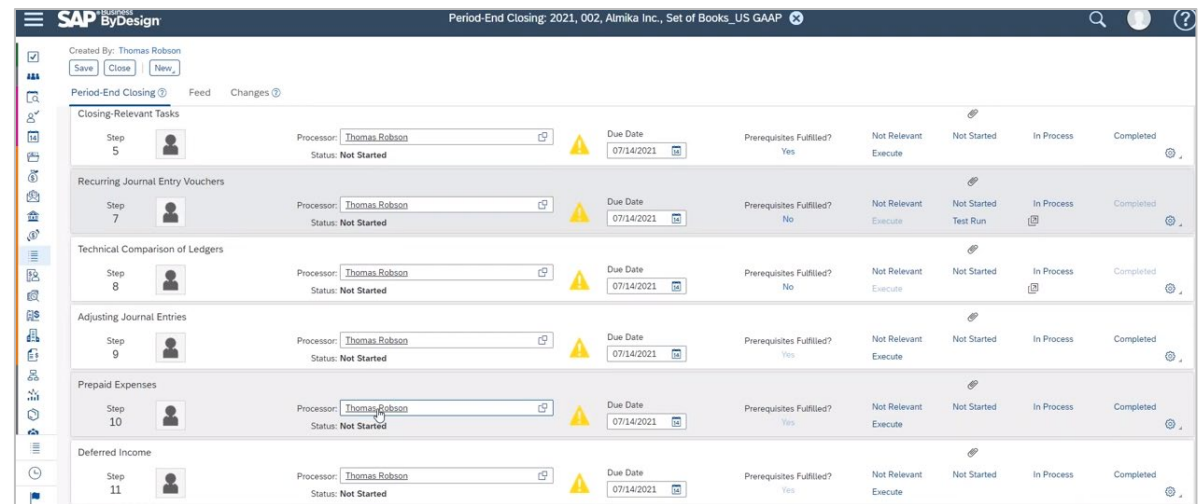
SAP Business ByDesign

Period-End Closing: 2021, 002, Almika Inc., Set of Books_US GAAP

Created By: Thomas Robson

Save Close New

Period-End Closing Feed Changes

Closing-Relevant Tasks
Step 5
Processor: Thomas Robson
Status: Not Started
Due Date 07/14/2021
Prerequisites Fulfilled? Yes
Not Relevant Execute
Not Started
In Process
Completed

Recurring Journal Entry Vouchers
Step 7
Processor: Thomas Robson
Status: Not Started
Due Date 07/14/2021
Prerequisites Fulfilled? No
Not Relevant Execute
Not Started Test Run
In Process
Completed

Technical Comparison of Ledgers
Step 8
Processor: Thomas Robson
Status: Not Started
Due Date 07/14/2021
Prerequisites Fulfilled? No
Not Relevant Execute
Not Started
In Process
Completed

Adjusting Journal Entries
Step 9
Processor: Thomas Robson
Status: Not Started
Due Date 07/14/2021
Prerequisites Fulfilled? Yes
Not Relevant Execute
Not Started
In Process
Completed

Prepaid Expenses
Step 10
Processor: Thomas Robson
Status: Not Started
Due Date 07/14/2021
Prerequisites Fulfilled? Yes
Not Relevant Execute
Not Started
In Process
Completed

Deferred Income
Step 11
Processor: Thomas Robson
Status: Not Started
Due Date 07/14/2021
Prerequisites Fulfilled? Yes
Not Relevant Execute
Not Started
In Process
Completed